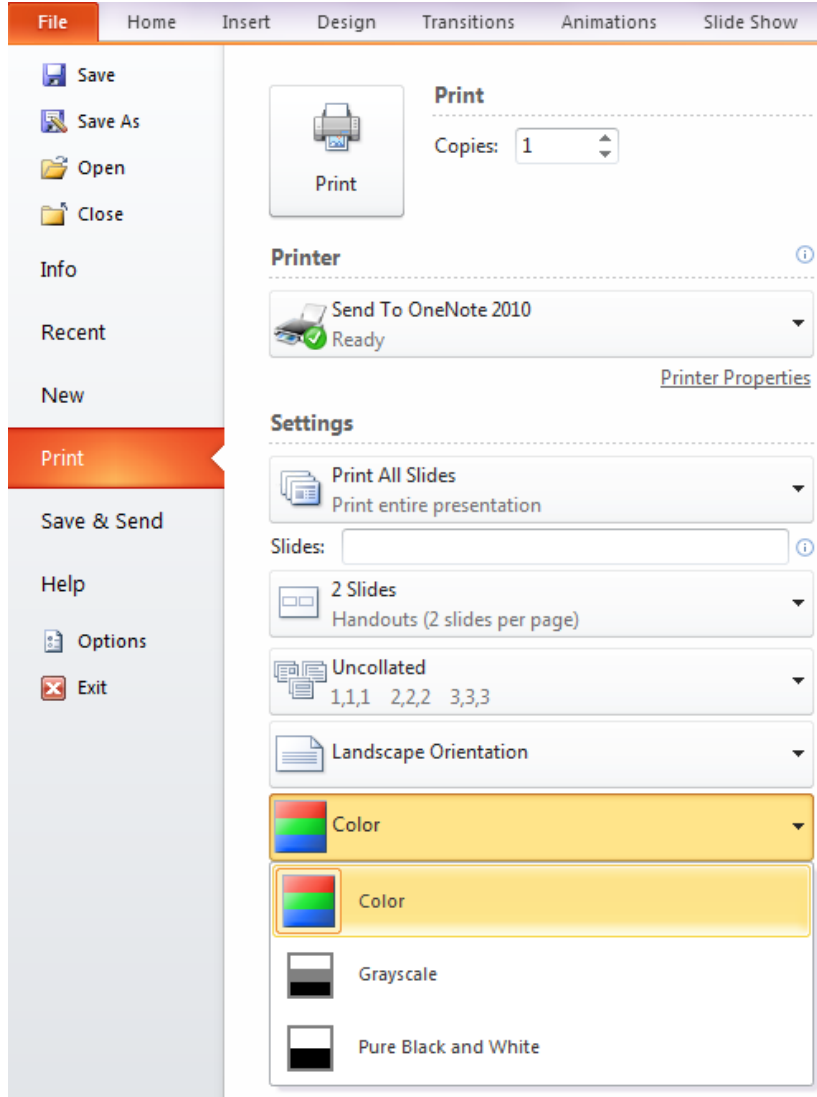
File Home Insert Design Transitions Animations Slide Show

Save
Save As
Open
Close
Info
Recent
New
Print
Save & Send
Help
Options
Exit

Print

Print
Copies: 1

Printer
Send To OneNote 2010
Ready
Printer Properties

Settings
Print All Slides
Print entire presentation
Slides:
2 Slides
Handouts (2 slides per page)
Uncollated
1,1,1 2,2,2 3,3,3
Landscape Orientation
Color

Color
Grayscale
Pure Black and White